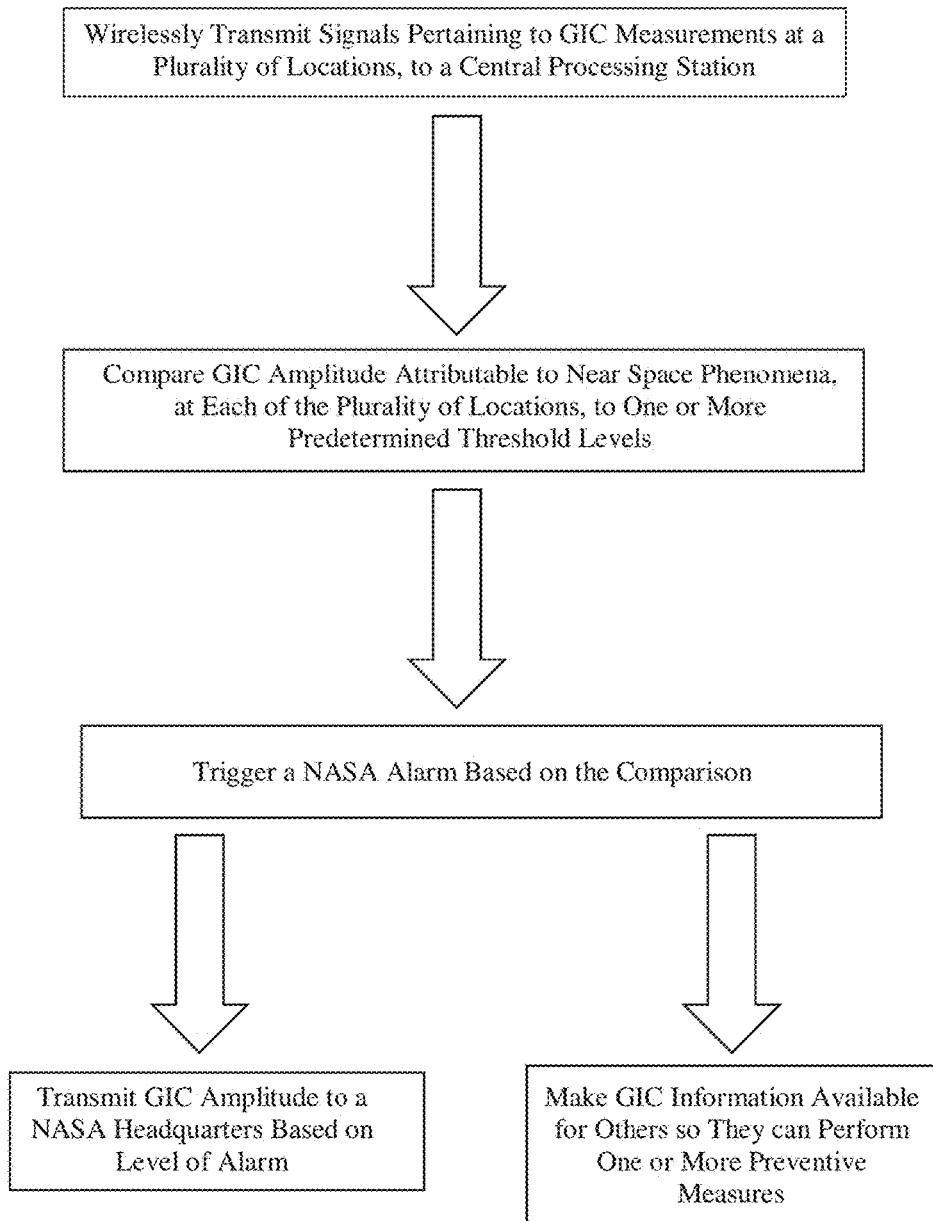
Wirelessly Transmit Signals Pertaining to GIC Measurements at a Plurality of Locations, to a Central Processing Station

Compare GIC Amplitude Attributable to Near Space Phenomena, at Each of the Plurality of Locations, to One or More Predetermined Threshold Levels

Trigger a NASA Alarm Based on the Comparison

Transmit GIC Amplitude to a NASA Headquarters Based on Level of Alarm

Make GIC Information Available for Others so They can Perform One or More Preventive Measures